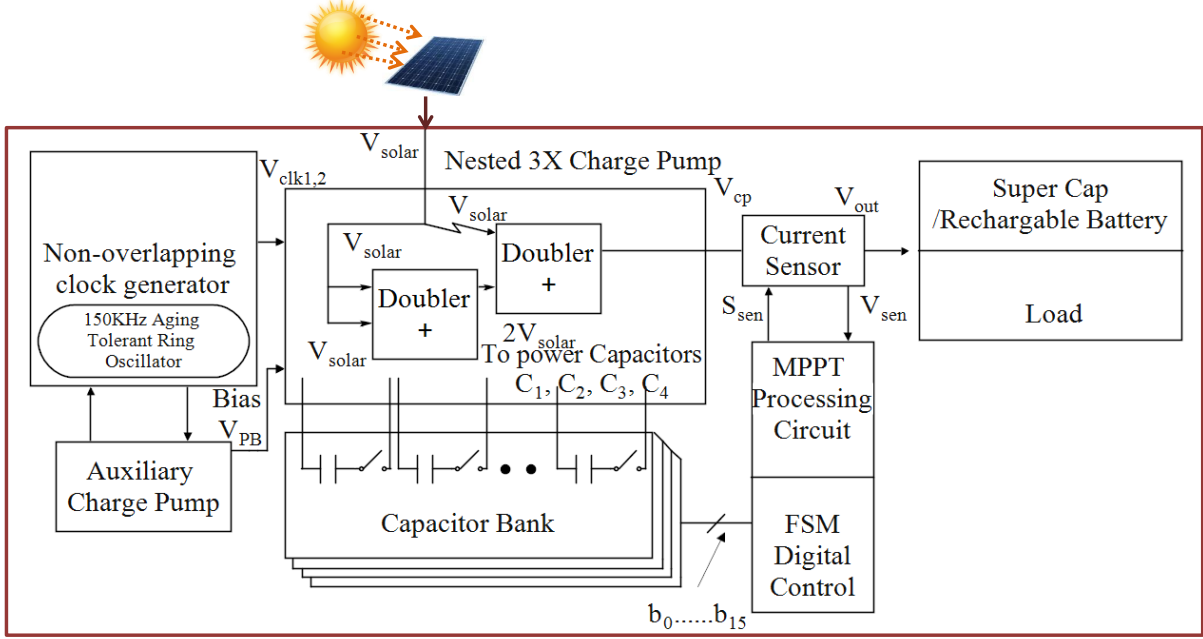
$V_{solar}$

Nested 3X Charge Pump

$V_{clk1,2}$

Non-overlapping clock generator

150KHz Aging Tolerant Ring Oscillator

$V_{solar}$

$V_{solar}$

Doubler +

Doubler +

$V_{solar}$

$2V_{solar}$

To power Capacitors

$C_1, C_2, C_3, C_4$

$V_{cp}$

$V_{out}$

Current Sensor

Super Cap /Rechargable Battery

Load

$S_{sen}$

$V_{sen}$

MPPT Processing Circuit

FSM Digital Control

Bias

$V_{PB}$

Auxiliary Charge Pump

Capacitor Bank

$b_0......b_{15}$